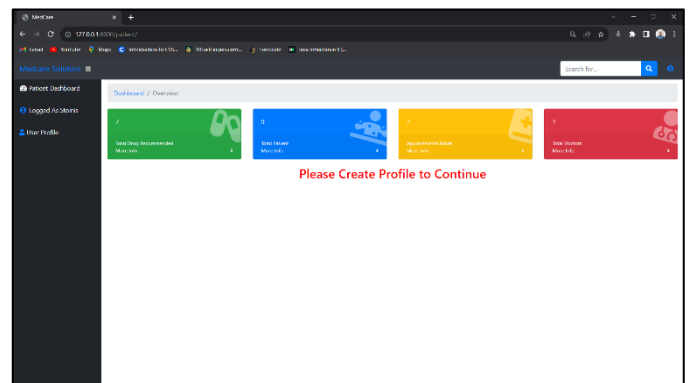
MedCare

127.0.0.1:8000/patient/

Gmail YouTube Maps Introduction to CSS... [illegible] Freecode Java Inheritance E...

Medcare Solution

Search for...

Patient Dashboard

Logged As Stoinis

User Profile

Dashboard / Overview

7

Total Drug Recommended

More Info

9

Total Patient

More Info

7

Appointments Made

More Info

1

Total Doctors

More Info

Please Create Profile to Continue